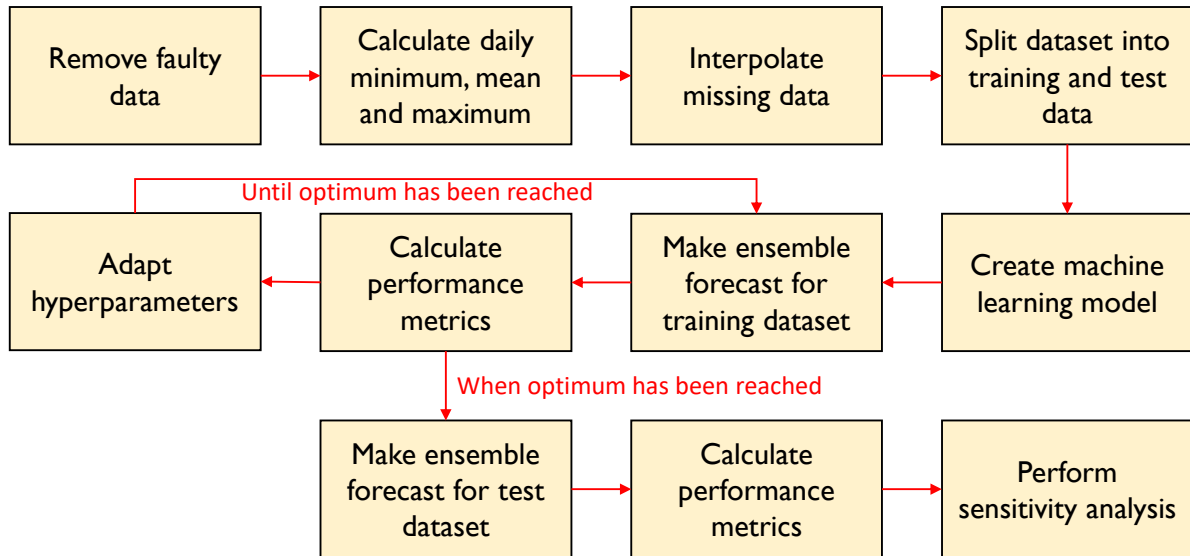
Remove faulty data

Calculate daily minimum, mean and maximum

Interpolate missing data

Split dataset into training and test data

Until optimum has been reached

Adapt hyperparameters

Calculate performance metrics

Make ensemble forecast for training dataset

Create machine learning model

When optimum has been reached

Make ensemble forecast for test dataset

Calculate performance metrics

Perform sensitivity analysis